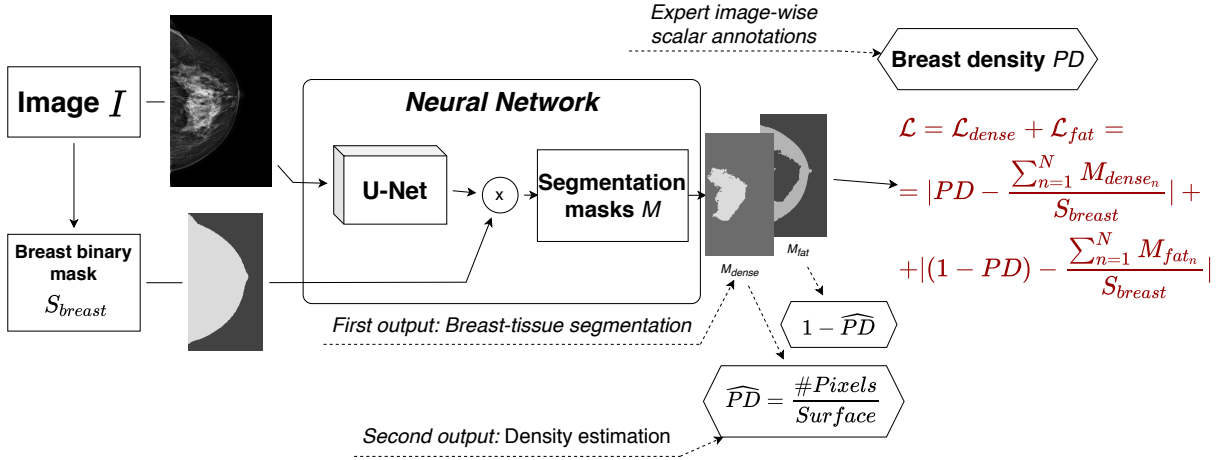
Expert image-wise scalar annotations

Breast density $PD$

Image $I$

Neural Network

U-Net

x

Segmentation masks $M$

$M_{dense}$

$M_{fat}$

Breast binary mask

$S_{breast}$

$\mathcal{L} = \mathcal{L}_{dense} + \mathcal{L}_{fat} =$

$= |PD - \frac{\sum_{n=1}^{N} M_{dense_n}}{S_{breast}}| +$

$+|(1 - PD) - \frac{\sum_{n=1}^{N} M_{fat_n}}{S_{breast}}|$

$1 - \widehat{PD}$

First output: Breast-tissue segmentation

$\widehat{PD} = \frac{\#Pixels}{Surface}$

Second output: Density estimation